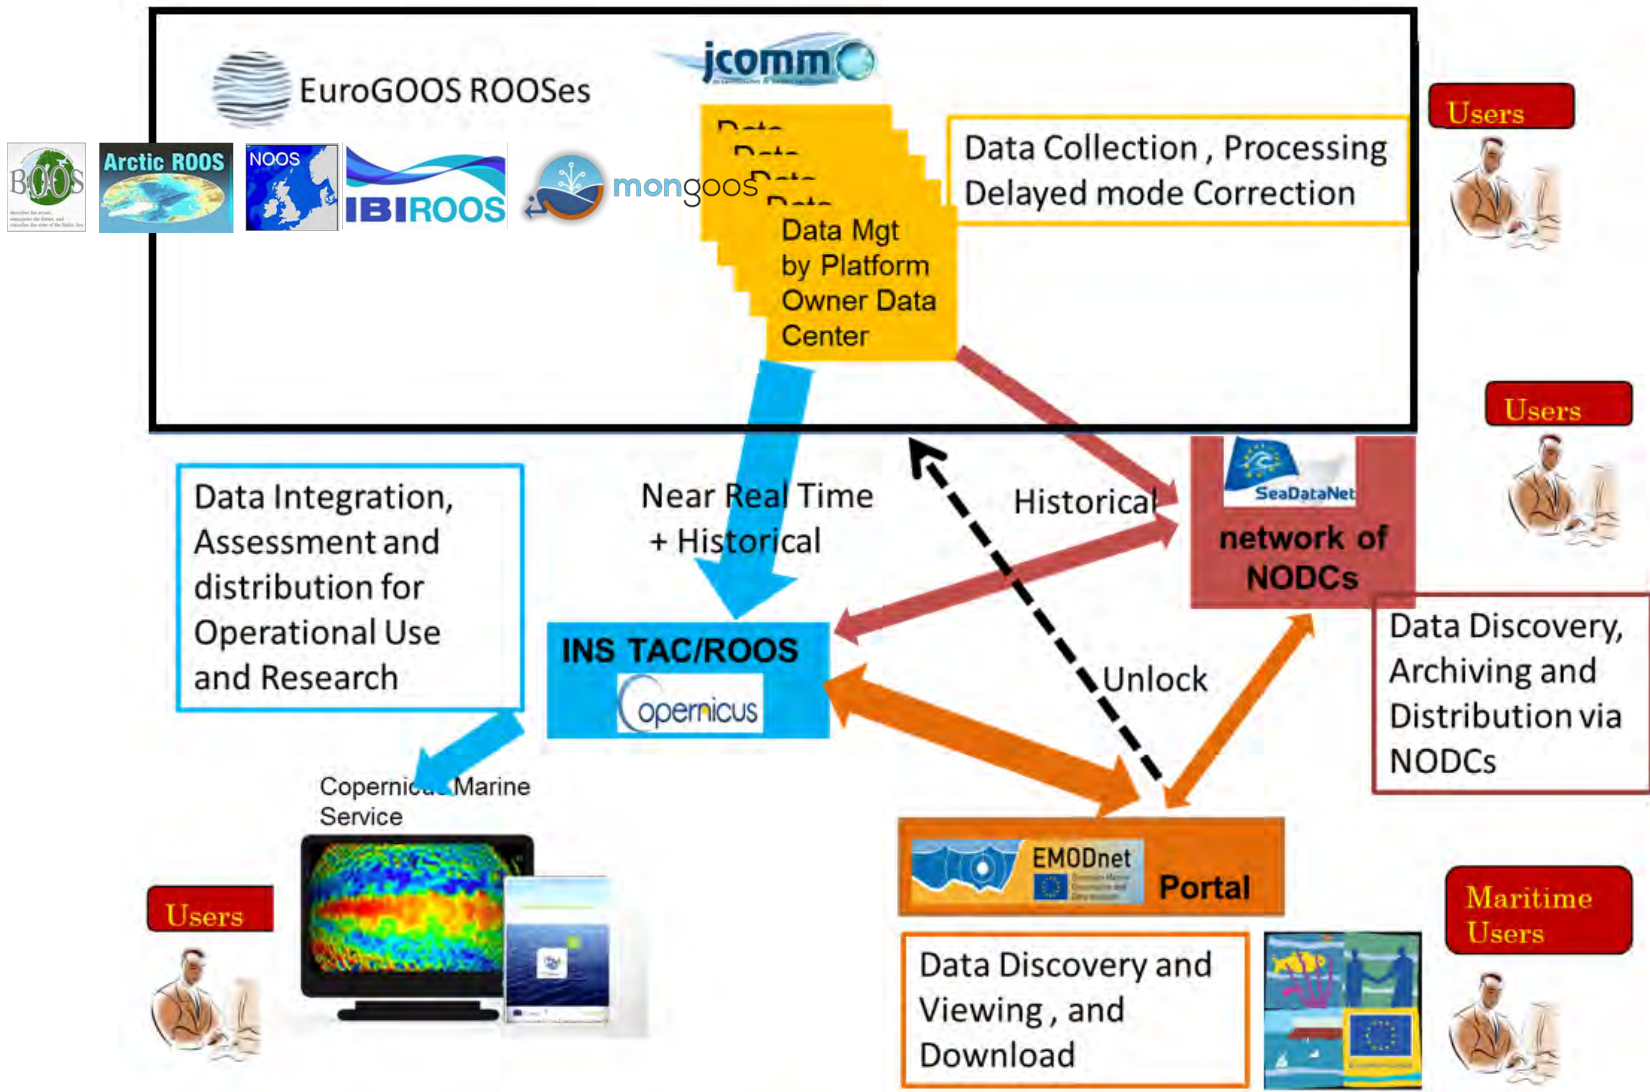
EuroGOOS ROOSes

jcomm

BOOS

Arctic ROOS

NOOS

IBIROOS

mongoos

Data Mgt by Platform Owner Data Center

Data Collection , Processing Delayed mode Correction

Users

Users

Data Integration, Assessment and distribution for Operational Use and Research

Near Real Time + Historical

Historical

SeaDataNet

network of NODCs

INS TAC/ROOS

opernicus

Unlock

Data Discovery, Archiving and Distribution via NODCs

Copernicus Marine Service

Users

EMODnet

Portal

Data Discovery and Viewing , and Download

Maritime Users